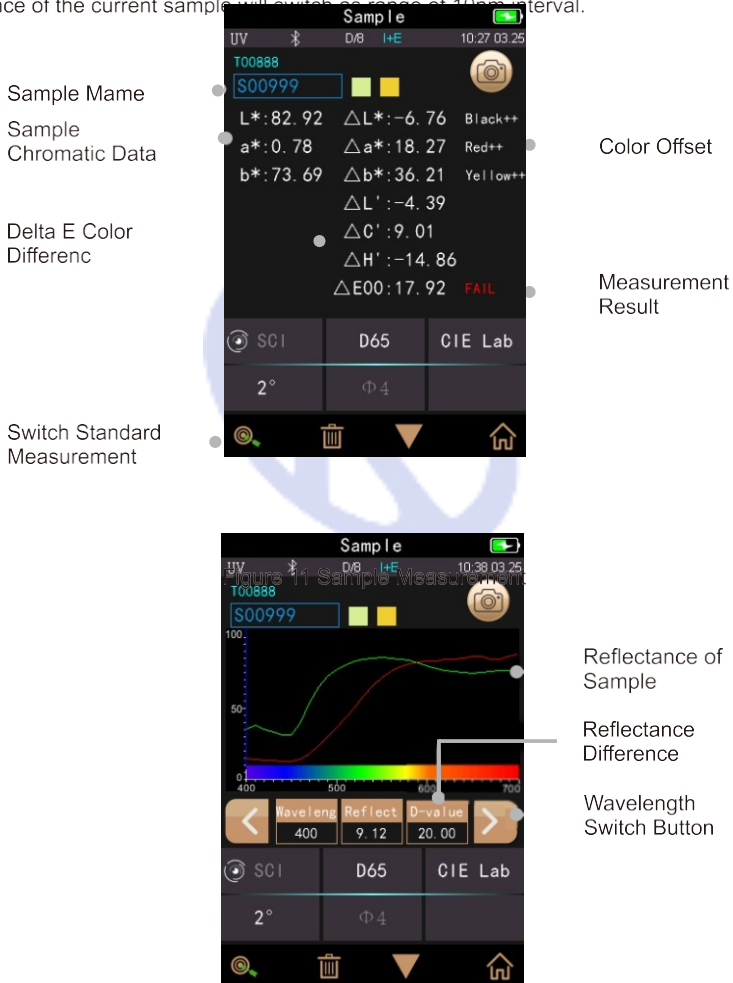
ce of the current sample will switch as range of 10nm interval.

Sample
UV D/8 I+E 10:27 03.25
T00888
S00999
L*:82.92 △L*:-6.76 Black++
a*:0.78 △a*:18.27 Red++
b*:73.69 △b*:36.21 Yellow++
△L':-4.39
△C':9.01
△H':-14.86
△E00:17.92 FAIL
SCI D65 CIE Lab
2° Φ4

Sample Mame
Sample Chromatic Data
Delta E Color Differenc
Switch Standard Measurement
Color Offset
Measurement Result

Figure 11 Sample Measurement

Sample
UV D/8 I+E 10:38 03.25
T00888
S00999
100
50
0
400 500 600 700
Waveleng 400
Reflect 9.12
D-value 20.00
SCI D65 CIE Lab
2° Φ4

Reflectance of Sample
Reflectance Difference
Wavelength Switch Button